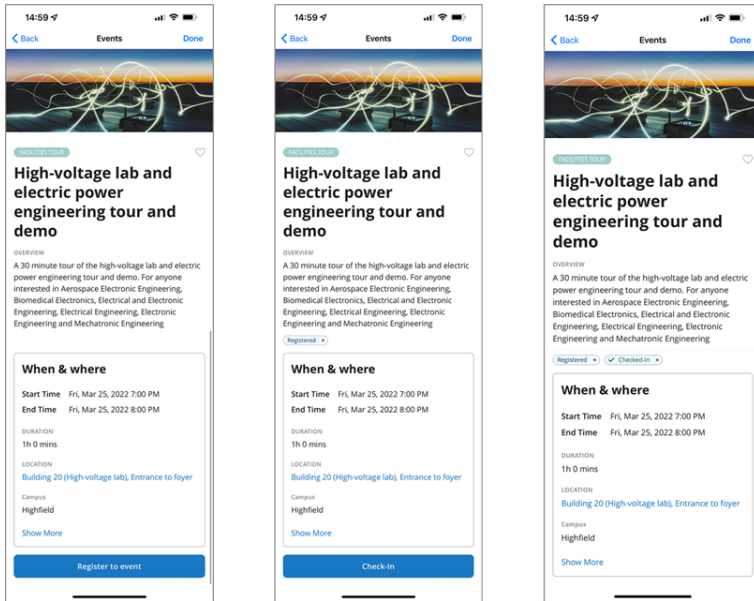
14:59

Back Events Done

FACILITIES TOUR

High-voltage lab and electric power engineering tour and demo

OVERVIEW

A 30 minute tour of the high-voltage lab and electric power engineering tour and demo. For anyone interested in Aerospace Electronic Engineering, Biomedical Electronics, Electrical and Electronic Engineering, Electrical Engineering, Electronic Engineering and Mechatronic Engineering

When & where

Start Time Fri, Mar 25, 2022 7:00 PM
End Time Fri, Mar 25, 2022 8:00 PM

DURATION
1h 0 mins

LOCATION
Building 20 (High-voltage lab), Entrance to foyer

Campus
Highfield

Show More

Register to event

14:59

Back Events Done

FACILITIES TOUR

High-voltage lab and electric power engineering tour and demo

OVERVIEW

A 30 minute tour of the high-voltage lab and electric power engineering tour and demo. For anyone interested in Aerospace Electronic Engineering, Biomedical Electronics, Electrical and Electronic Engineering, Electrical Engineering, Electronic Engineering and Mechatronic Engineering

Registered ×

When & where

Start Time Fri, Mar 25, 2022 7:00 PM
End Time Fri, Mar 25, 2022 8:00 PM

DURATION
1h 0 mins

LOCATION
Building 20 (High-voltage lab), Entrance to foyer

Campus
Highfield

Show More

Check-In

14:59

Back Events Done

FACILITIES TOUR

High-voltage lab and electric power engineering tour and demo

OVERVIEW

A 30 minute tour of the high-voltage lab and electric power engineering tour and demo. For anyone interested in Aerospace Electronic Engineering, Biomedical Electronics, Electrical and Electronic Engineering, Electrical Engineering, Electronic Engineering and Mechatronic Engineering

Registered × Checked-In ×

When & where

Start Time Fri, Mar 25, 2022 7:00 PM
End Time Fri, Mar 25, 2022 8:00 PM

DURATION
1h 0 mins

LOCATION
Building 20 (High-voltage lab), Entrance to foyer

Campus
Highfield

Show More